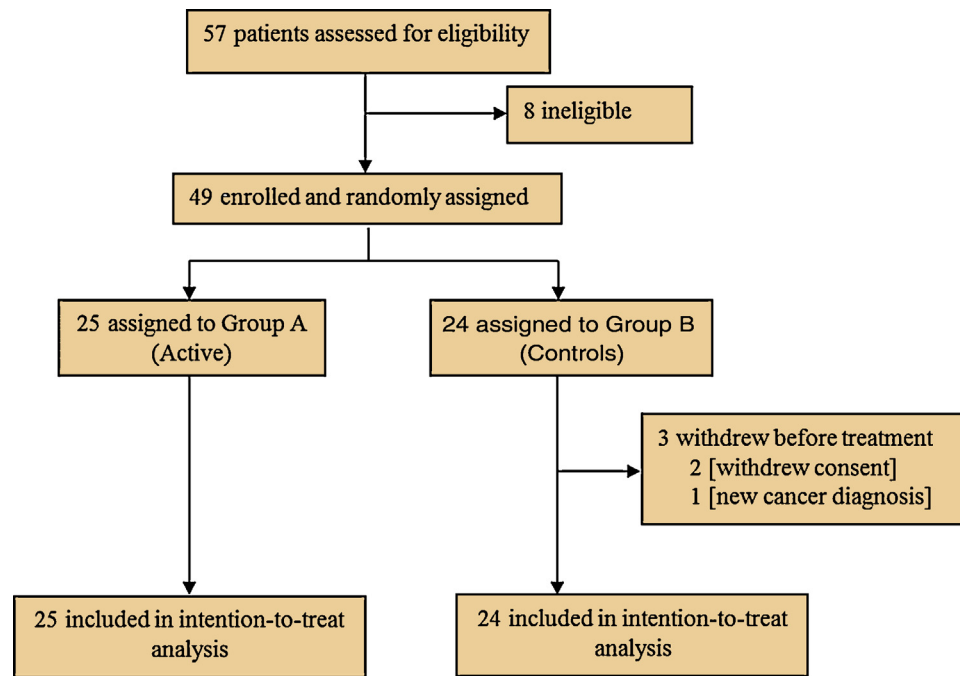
57 patients assessed for eligibility

8 ineligible

49 enrolled and randomly assigned

25 assigned to Group A (Active)

24 assigned to Group B (Controls)

3 withdrew before treatment
2 [withdrew consent]
1 [new cancer diagnosis]

25 included in intention-to-treat analysis

24 included in intention-to-treat analysis